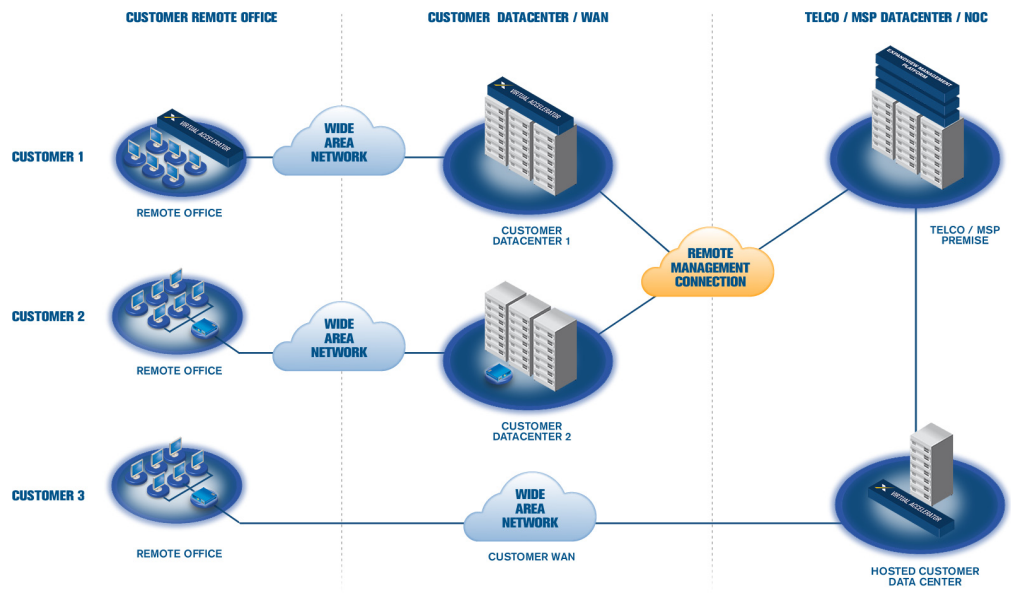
CUSTOMER REMOTE OFFICE

CUSTOMER DATACENTER / WAN

TELCO / MSP DATACENTER / NOC

CUSTOMER 1

VIRTUAL ACCELERATOR

REMOTE OFFICE

WIDE AREA NETWORK

VIRTUAL ACCELERATOR

CUSTOMER DATACENTER 1

EXPANDWORK MANAGEMENT PLATFORM

TELCO / MSP PREMISE

REMOTE MANAGEMENT CONNECTION

CUSTOMER 2

REMOTE OFFICE

WIDE AREA NETWORK

CUSTOMER DATACENTER 2

CUSTOMER 3

REMOTE OFFICE

WIDE AREA NETWORK

CUSTOMER WAN

VIRTUAL ACCELERATOR

HOSTED CUSTOMER DATA CENTER